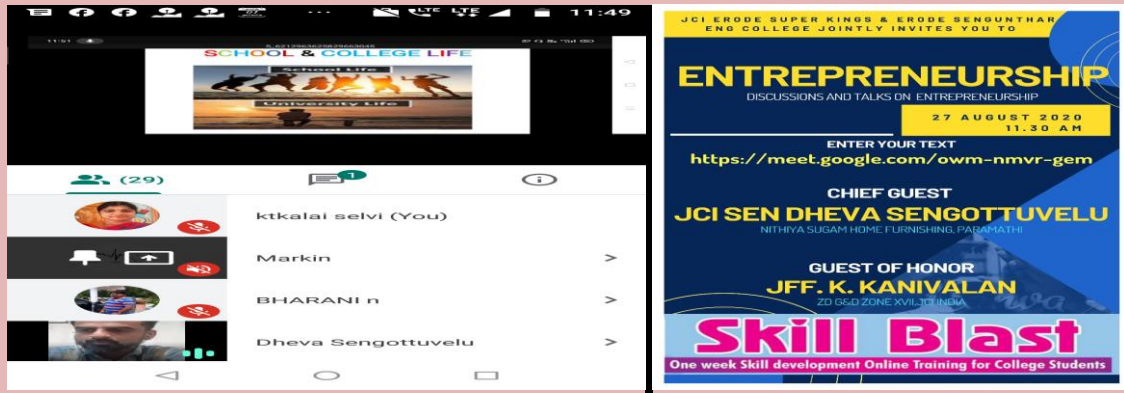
11:49

SCHOOL & COLLEGE LIFE

School Life

University Life

(29)

1

ktkalai selvi (You)

Markin

BHARANI n

Dheva Sengottuvelu

JCI ERODE SUPER KINGS & ERODE SENGUNTHAR ENG COLLEGE JOINTLY INVITES YOU TO

ENTREPRENEURSHIP

DISCUSSIONS AND TALKS ON ENTREPRENEURSHIP

27 AUGUST 2020
11.30 AM

ENTER YOUR TEXT

https://meet.google.com/owm-nmvr-gem

CHIEF GUEST

JCI SEN DHEVA SENGOTTUVELU

NITHIYA SUGAM HOME FURNISHING, PARAMATHI

GUEST OF HONOR

JFF. K. KANIVALAN

ZD G&D ZONE XVII,JCI INDIA

Skill Blast

One week Skill development Online Training for College Students